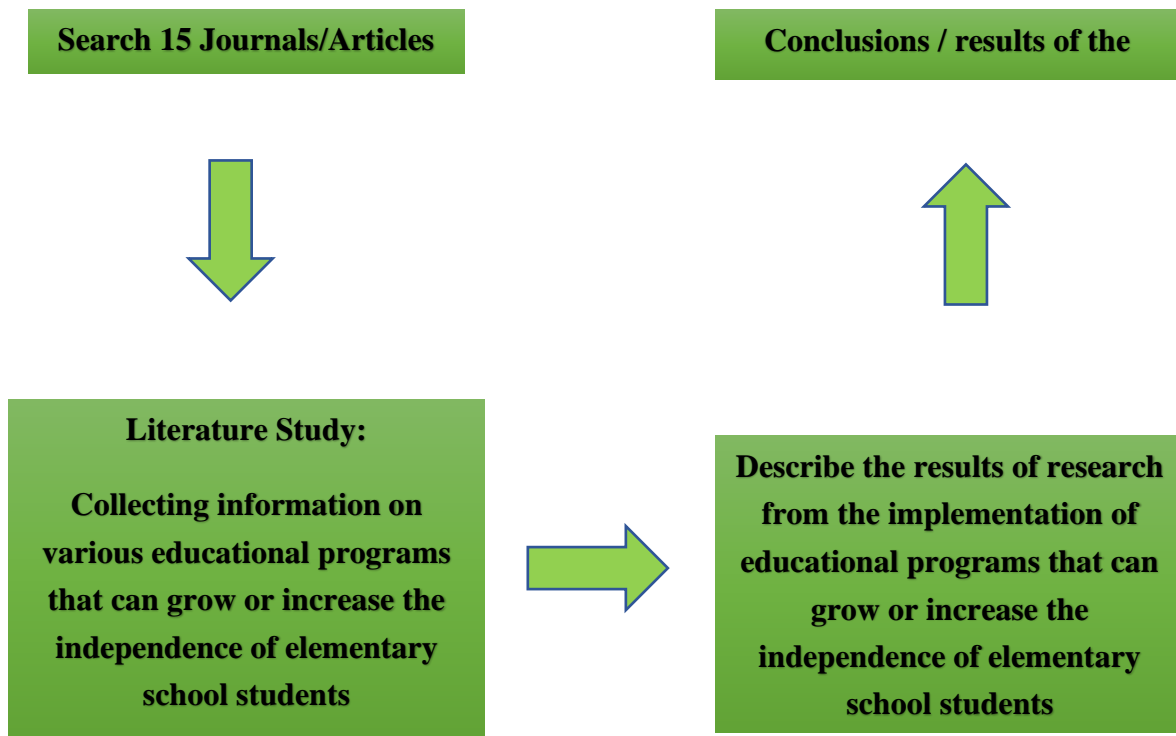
Search 15 Journals/Articles

Conclusions / results of the

Literature Study:

Collecting information on various educational programs that can grow or increase the independence of elementary school students

Describe the results of research from the implementation of educational programs that can grow or increase the independence of elementary school students